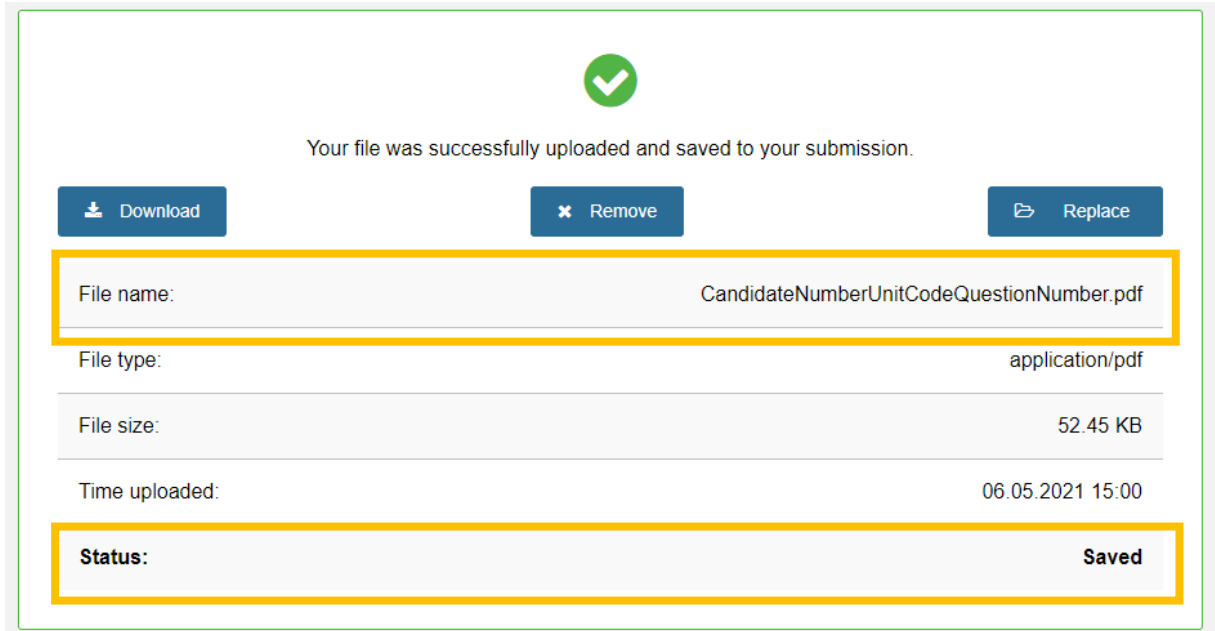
Your file was successfully uploaded and saved to your submission.

Download

Remove

Replace

| | |
|---|---|
| File name: | CandidateNumberUnitCodeQuestionNumber.pdf |
| File type: | application/pdf |
| File size: | 52.45 KB |
| Time uploaded: | 06.05.2021 15:00 |
| **Status:** | **Saved** |